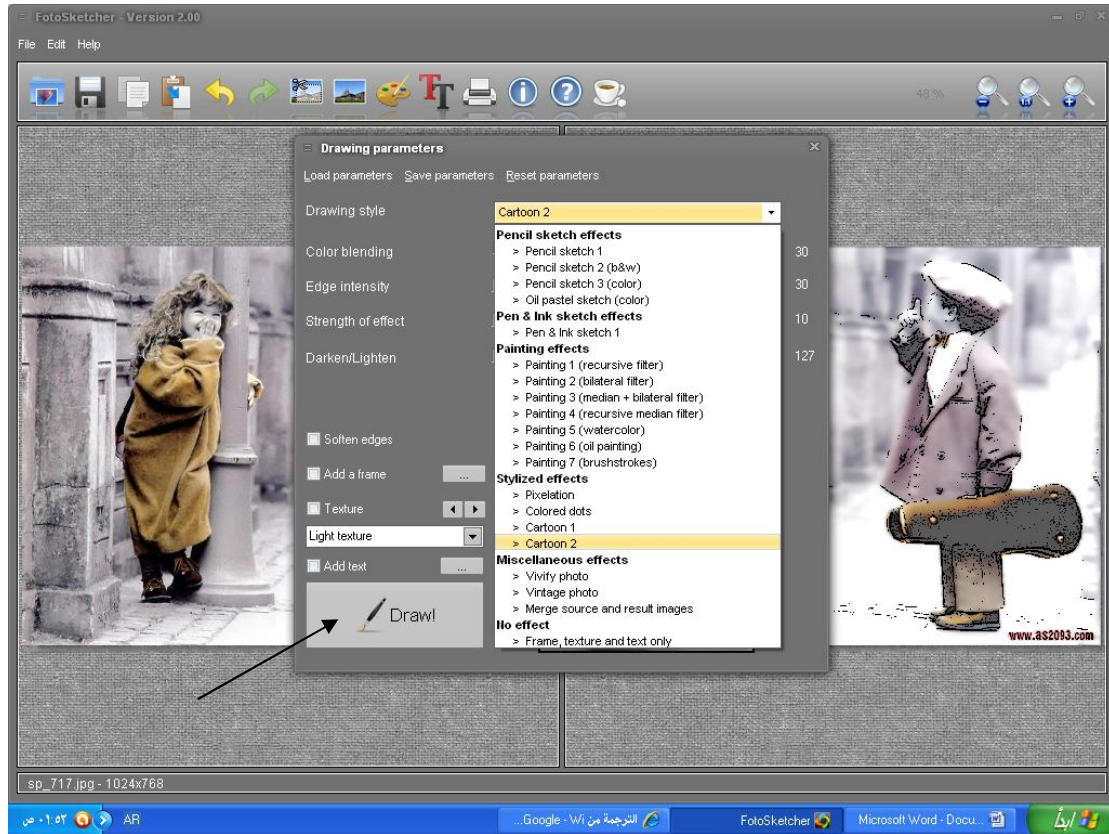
FotoSketcher - Version 2.00

File Edit Help

48 %

Drawing parameters

Load parameters Save parameters Reset parameters

Drawing style

Cartoon 2

Color blending

Edge intensity

Strength of effect

Darken/Lighten

30

30

10

127

Pencil sketch effects
> Pencil sketch 1
> Pencil sketch 2 (b&w)
> Pencil sketch 3 (color)
> Oil pastel sketch (color)
Pen & Ink sketch effects
> Pen & Ink sketch 1
Painting effects
> Painting 1 (recursive filter)
> Painting 2 (bilateral filter)
> Painting 3 (median + bilateral filter)
> Painting 4 (recursive median filter)
> Painting 5 (watercolor)
> Painting 6 (oil painting)
> Painting 7 (brushstrokes)
Stylized effects
> Pixelation
> Colored dots
> Cartoon 1
> Cartoon 2
Miscellaneous effects
> Vivify photo
> Vintage photo
> Merge source and result images
No effect
> Frame, texture and text only

Soften edges

Add a frame ...

Texture

Light texture

Add text ...

Draw!

www.as2093.com

sp_717.jpg - 1024x768

ص ۰۱:۵۳ AR

...Google - Wi الترجمة من

FotoSketcher

Microsoft Word - Docu...

ابدأ